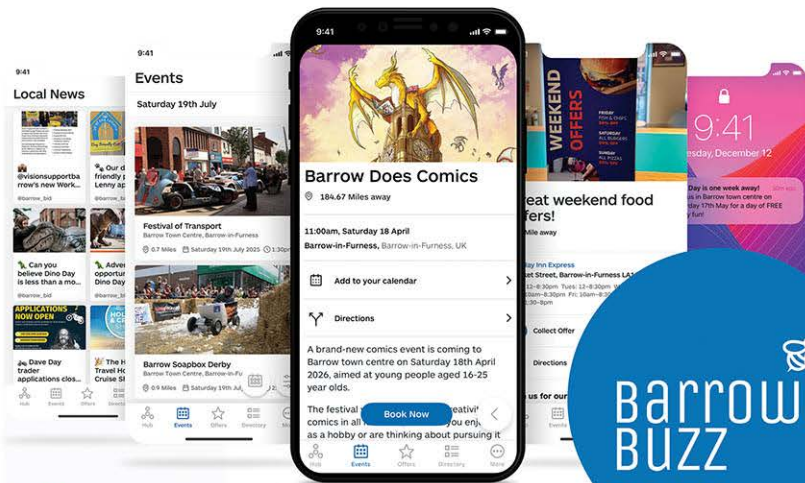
9:41

Local News

@visionsupportba rrow's new Work...

@barrow_bid

Can you believe Dino Day is less than a mo...

@barrow_bid

APPLICATIONS NOW OPEN

Dave Day trader applications clos...

Our d friendly p Lenny ap

@barrow_b

Adve opportu Dino Day

@barrow_b

The H Travel Ho Cruise Sh

Hub Events Offers

9:41

Events

Saturday 19th July

Festival of Transport

Barrow Town Centre, Barrow-in-Furness

0.7 Miles Saturday 19th July 2025

Barrow Soapbox Derby

Barrow Town Centre, Barrow-in-Furness

0.9 Miles Saturday 19th July 2025

Hub Events Offers Directory

9:41

Barrow Does Comics

184.67 Miles away

11:00am, Saturday 18 April

Barrow-in-Furness, Barrow-in-Furness, UK

Add to your calendar

Directions

A brand-new comics event is coming to Barrow town centre on Saturday 18th April 2026, aimed at young people aged 16-25 year olds.

The festival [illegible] creativ comics in all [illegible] you enj as a hobby or are thinking about pursuing it

Book Now

Hub Events Offers Directory More

WEEKEND OFFERS

reat weekend food ffers!

Mile away

ay Inn Express

et Street, Barrow-in-Furness LA1

Collect Offer

Directions

9:41

esday, December 12

Day is one week away! s in Barrow town centre on day 17th May for a day of FREE

Barrow BUZZ